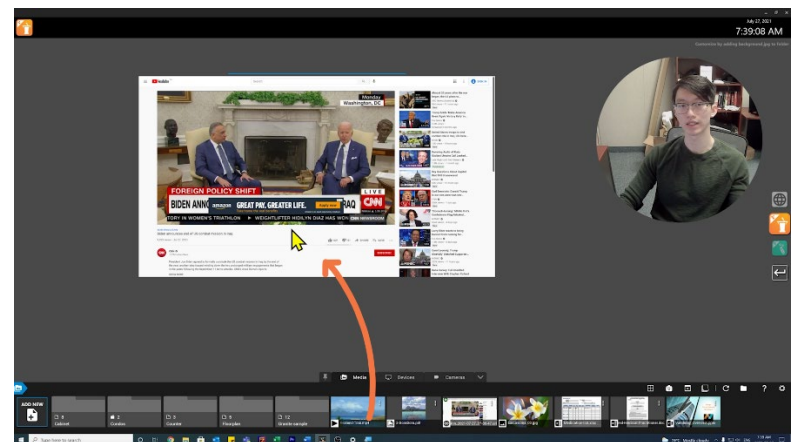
July 27, 2021
7:39:08 AM
Customize by adding background.jpg to folder

YouTube

Monday
Washington, DC

FOREIGN POLICY SHIFT
BIDEN ANNO
IRAQ
amazon GREAT PAY. GREATER LIFE. Apply now
LIVE
CNN
TORY IN WOMEN'S TRIATHLON ▶ WEIGHTLIFTER HIDILYN DIAZ HAS WON
CNN NEWSROOM

Media
Devices
Cameras

ADD NEW
Cabinet
Combo
Course
Floorplan
Granite sample

Type here to search